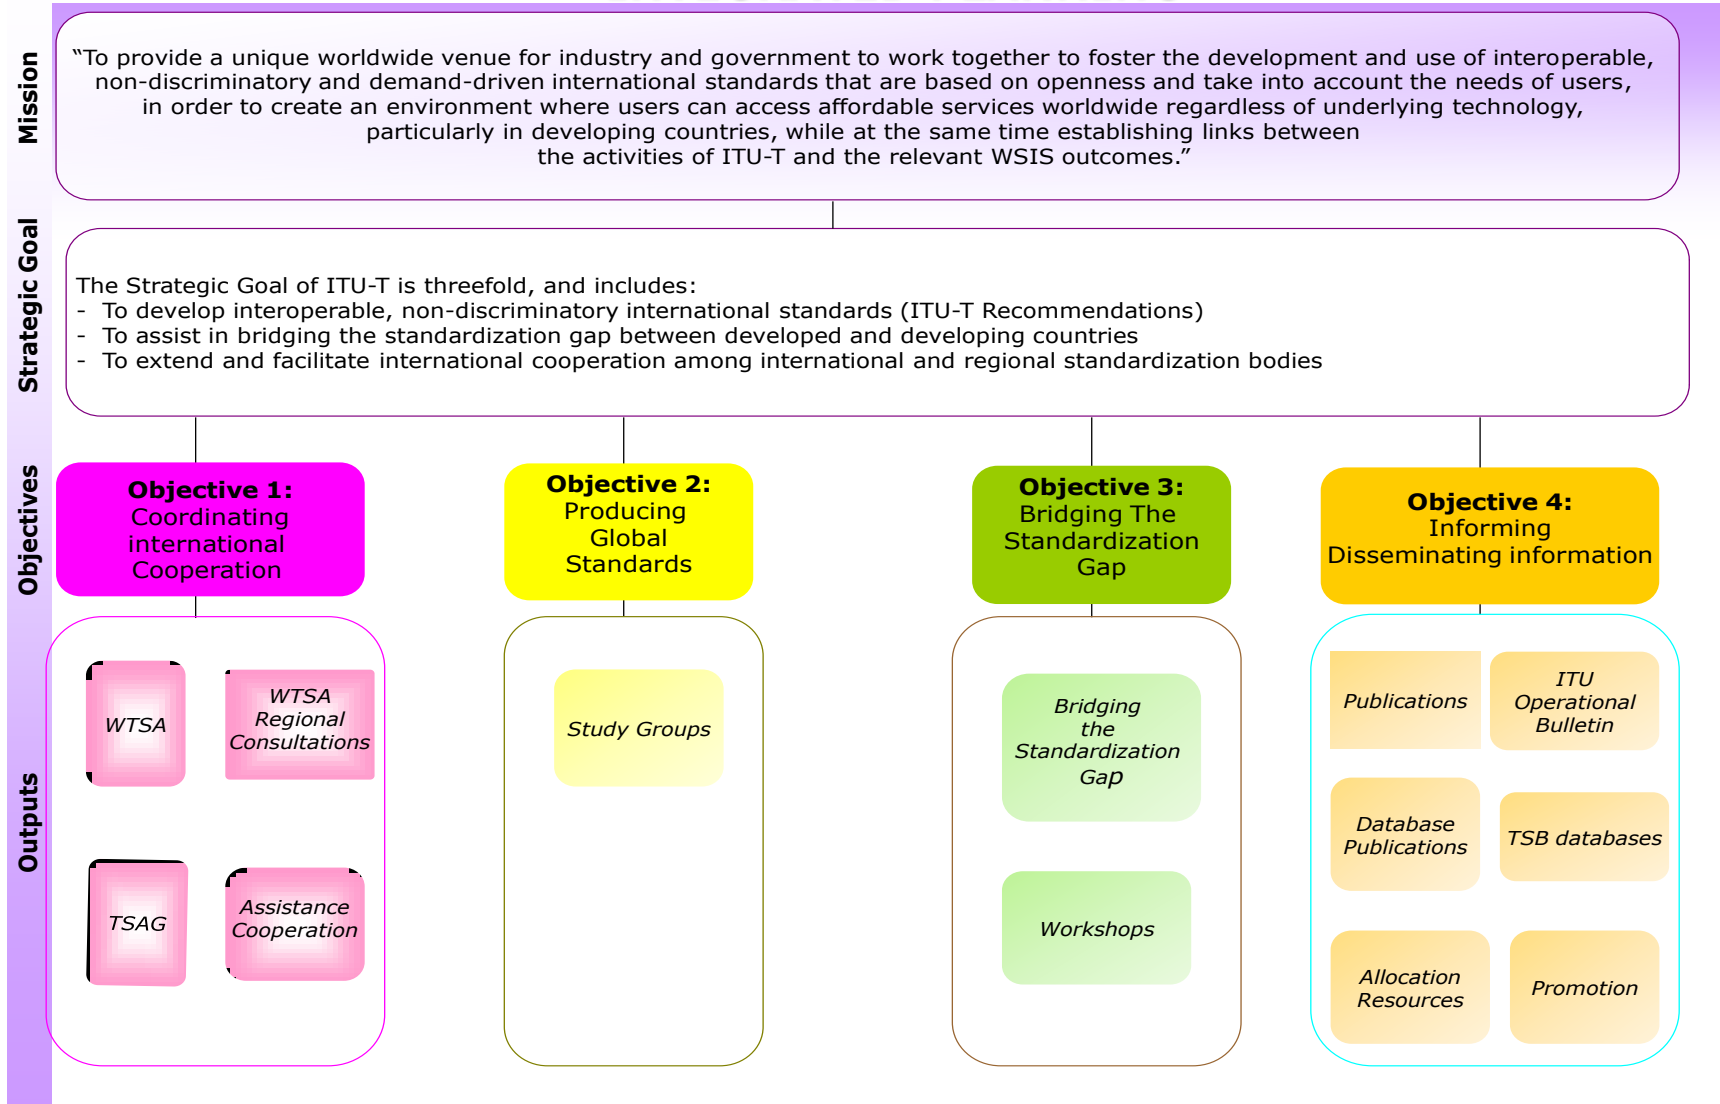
Mission

"To provide a unique worldwide venue for industry and government to work together to foster the development and use of interoperable, non-discriminatory and demand-driven international standards that are based on openness and take into account the needs of users, in order to create an environment where users can access affordable services worldwide regardless of underlying technology, particularly in developing countries, while at the same time establishing links between the activities of ITU-T and the relevant WSIS outcomes."

Strategic Goal

The Strategic Goal of ITU-T is threefold, and includes:
- To develop interoperable, non-discriminatory international standards (ITU-T Recommendations)
- To assist in bridging the standardization gap between developed and developing countries
- To extend and facilitate international cooperation among international and regional standardization bodies

Objectives

Objective 1: Coordinating international Cooperation

Objective 2: Producing Global Standards

Objective 3: Bridging The Standardization Gap

Objective 4: Informing Disseminating information

Outputs

WTSA

WTSA Regional Consultations

TSAG

Assistance Cooperation

Study Groups

Bridging the Standardization Gap

Workshops

Publications

ITU Operational Bulletin

Database Publications

TSB databases

Allocation Resources

Promotion